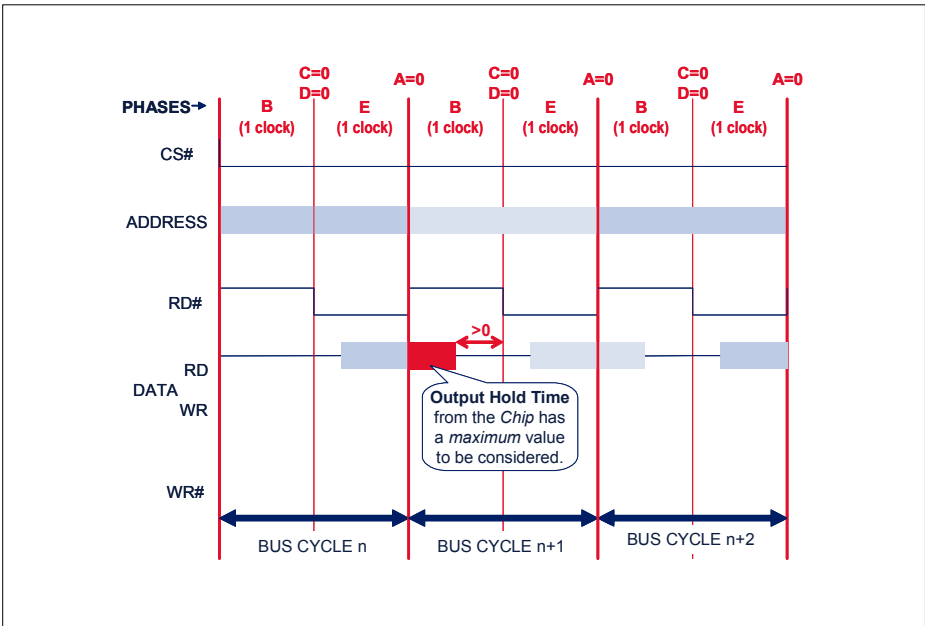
C=0
D=0

A=0

C=0
D=0

A=0

C=0
D=0

A=0

PHASES

B
(1 clock)

E
(1 clock)

B
(1 clock)

E
(1 clock)

B
(1 clock)

E
(1 clock)

CS#

ADDRESS

RD#

>0

RD
DATA
WR

Output Hold Time from the *Chip* has a *maximum* value to be considered.

WR#

BUS CYCLE n

BUS CYCLE n+1

BUS CYCLE n+2